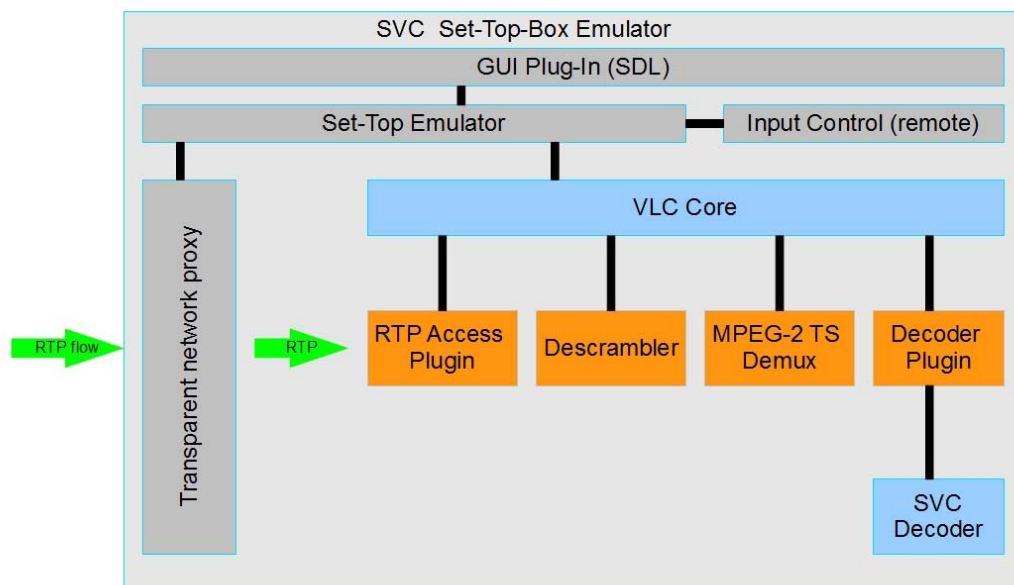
SVC Set-Top-Box Emulator

GUI Plug-In (SDL)

Set-Top Emulator

Input Control (remote)

VLC Core

Transparent network proxy

RTP flow

RTP

RTP Access Plugin

Descrambler

MPEG-2 TS Demux

Decoder Plugin

SVC Decoder